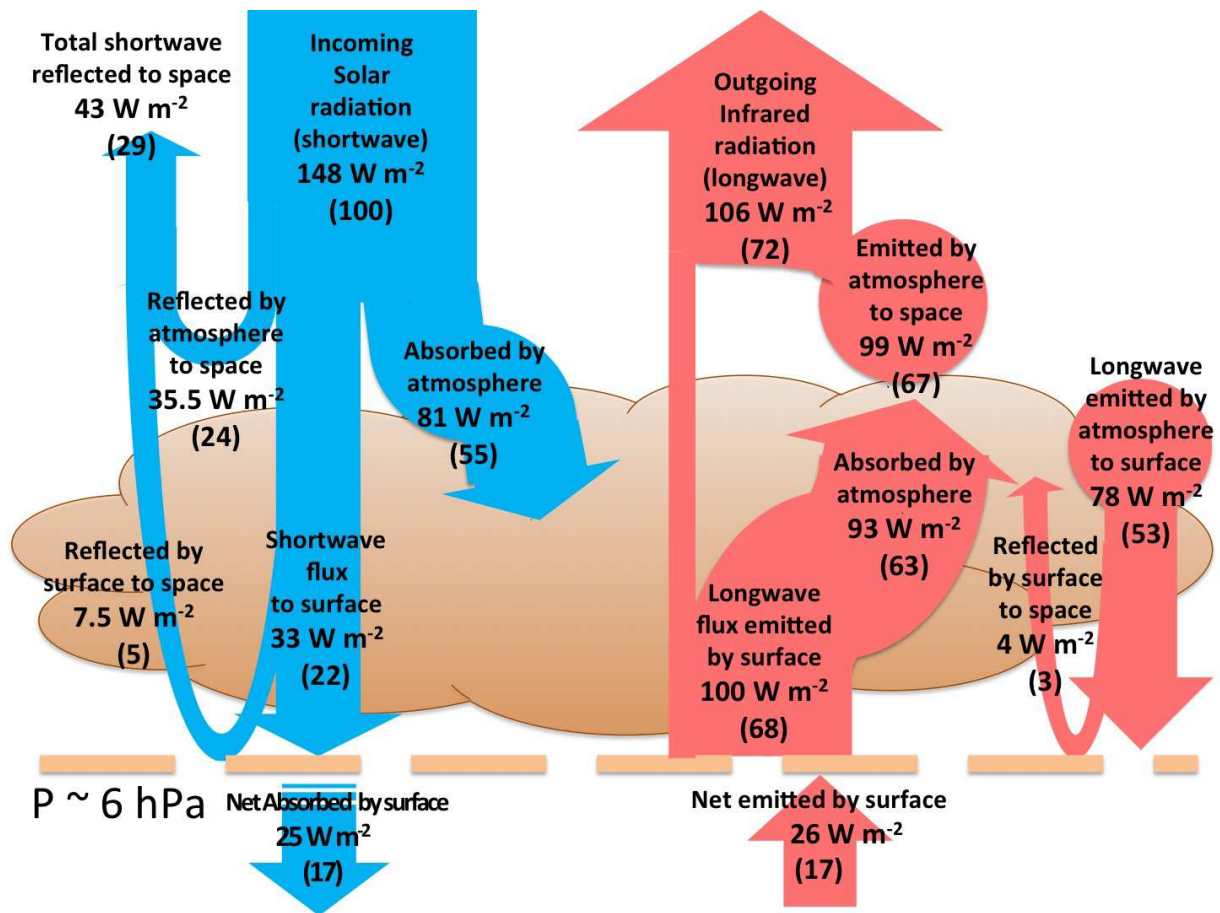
Total shortwave reflected to space
43 W $m^{-2}$
(29)

Incoming Solar radiation (shortwave)
148 W $m^{-2}$
(100)

Outgoing Infrared radiation (longwave)
106 W $m^{-2}$
(72)

Emitted by atmosphere to space
99 W $m^{-2}$
(67)

Reflected by atmosphere to space
35.5 W $m^{-2}$
(24)

Absorbed by atmosphere
81 W $m^{-2}$
(55)

Longwave emitted by atmosphere to surface
78 W $m^{-2}$
(53)

Absorbed by atmosphere
93 W $m^{-2}$
(63)

Reflected by surface to space
7.5 W $m^{-2}$
(5)

Shortwave flux to surface
33 W $m^{-2}$
(22)

Longwave flux emitted by surface
100 W $m^{-2}$
(68)

Reflected by surface to space
4 W $m^{-2}$
(3)

P ~ 6 hPa

Net Absorbed by surface
25 W $m^{-2}$
(17)

Net emitted by surface
26 W $m^{-2}$
(17)